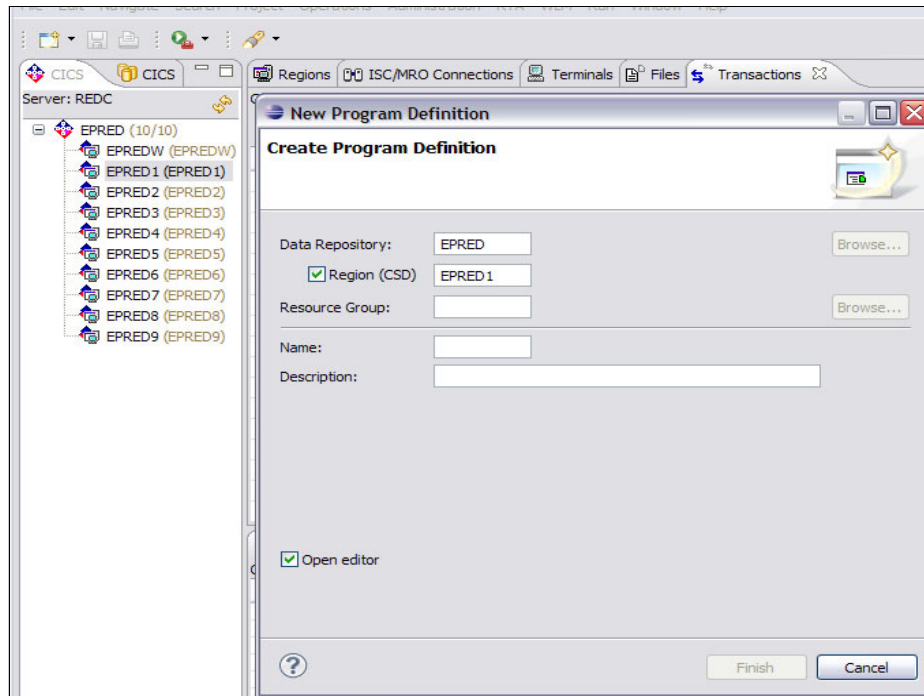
CICS | CICS

Server: REDC

EPRED (10/10)
EPREDW (EPREDW)
EPRED1 (EPRED1)
EPRED2 (EPRED2)
EPRED3 (EPRED3)
EPRED4 (EPRED4)
EPRED5 (EPRED5)
EPRED6 (EPRED6)
EPRED7 (EPRED7)
EPRED8 (EPRED8)
EPRED9 (EPRED9)

Regions | ISC/MRO Connections | Terminals | Files | Transactions

New Program Definition

Create Program Definition

Data Repository: EPRED Browse...

Region (CSD) EPRED1

Resource Group: Browse...

Name:

Description:

Open editor

Finish Cancel